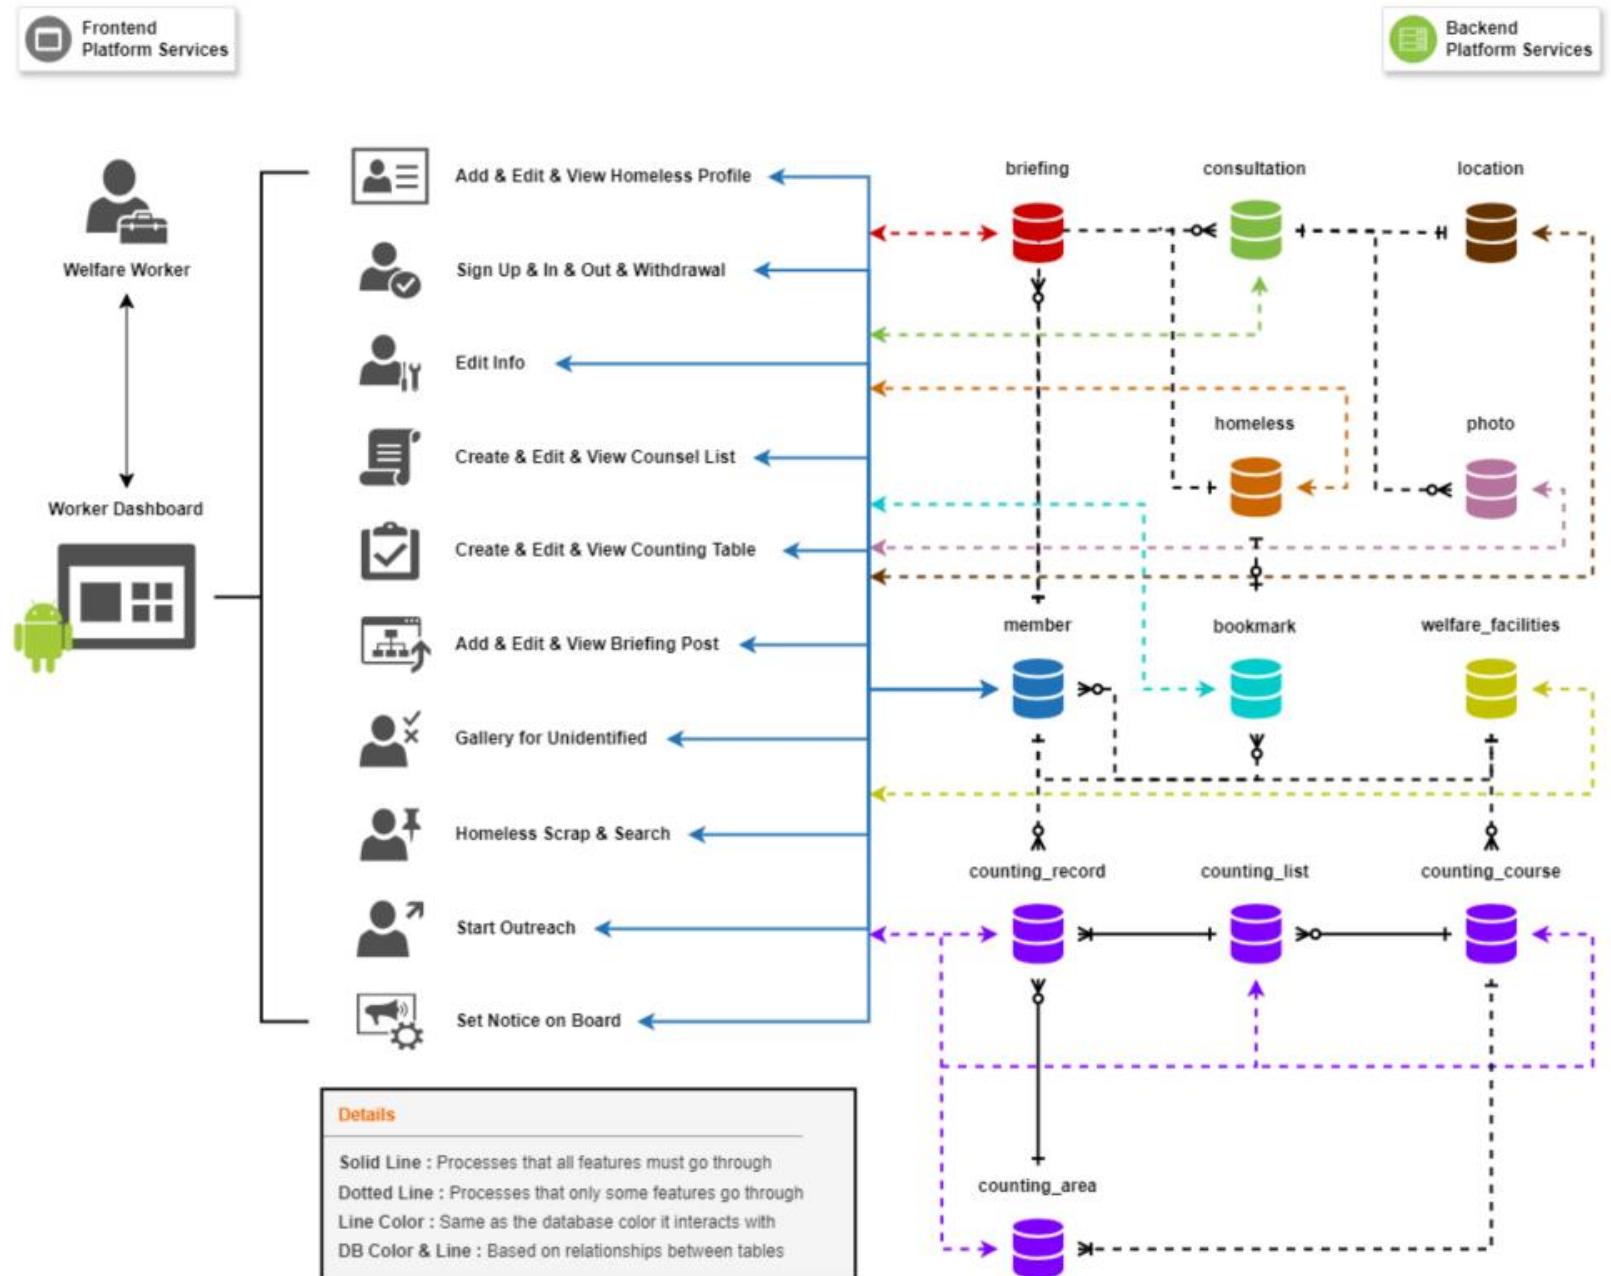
Frontend Platform Services

Backend Platform Services

Welfare Worker

Worker Dashboard

Add & Edit & View Homeless Profile

Sign Up & In & Out & Withdrawal

Edit Info

Create & Edit & View Counsel List

Create & Edit & View Counting Table

Add & Edit & View Briefing Post

Gallery for Unidentified

Homeless Scrap & Search

Start Outreach

Set Notice on Board

briefing

consultation

location

homeless

photo

member

bookmark

welfare_facilities

counting_record

counting_list

counting_course

counting_area

Details

Solid Line : Processes that all features must go through

Dotted Line : Processes that only some features go through

Line Color : Same as the database color it interacts with

DB Color & Line : Based on relationships between tables